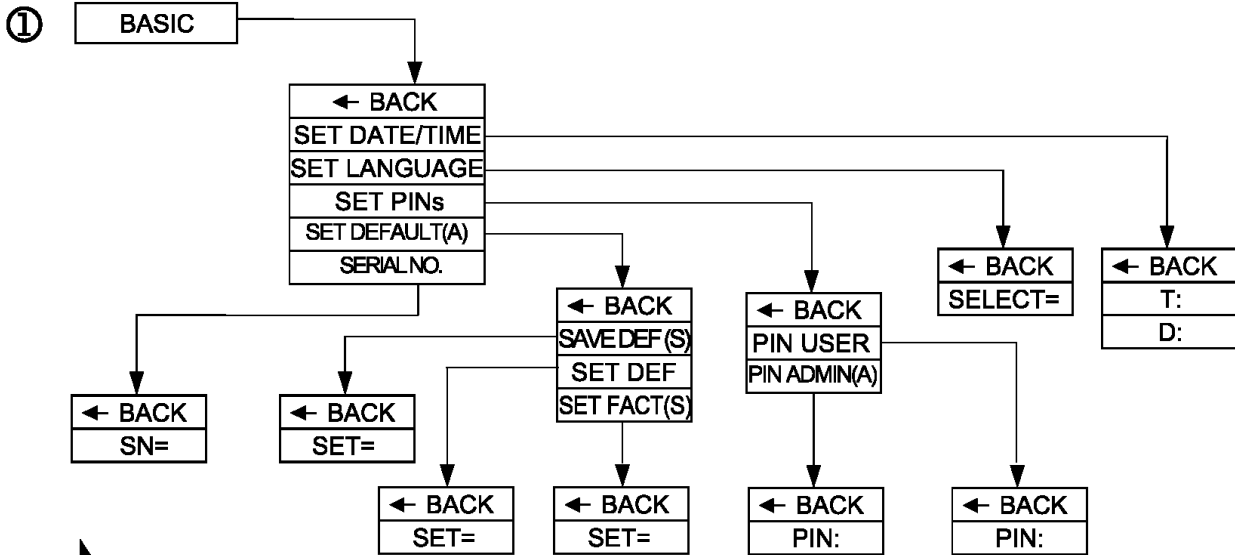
① BASIC

← BACK
SET DATE/TIME
SET LANGUAGE
SET PINs
SET DEFAULT(A)
SERIAL NO.

← BACK
SELECT=

← BACK
T:
D:

← BACK
SAVE DEF (S)
SET DEF
SET FACT(S)

← BACK
PIN USER
PIN ADMIN(A)

← BACK
SN=

← BACK
SET=

← BACK
SET=

← BACK
SET=

← BACK
PIN:

← BACK
PIN: